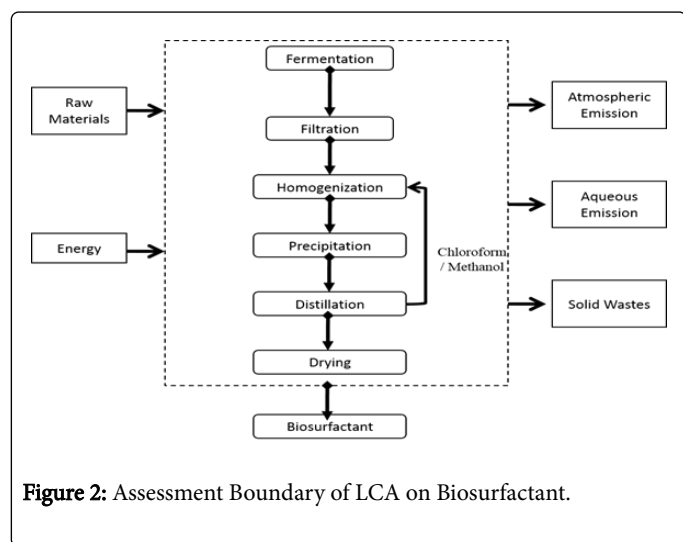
Raw Materials

Energy

Fermentation

Filtration

Homogenization

Precipitation

Distillation

Drying

Biosurfactant

Chloroform / Methanol

Atmospheric Emission

Aqueous Emission

Solid Wastes

Figure 2: Assessment Boundary of LCA on Biosurfactant.